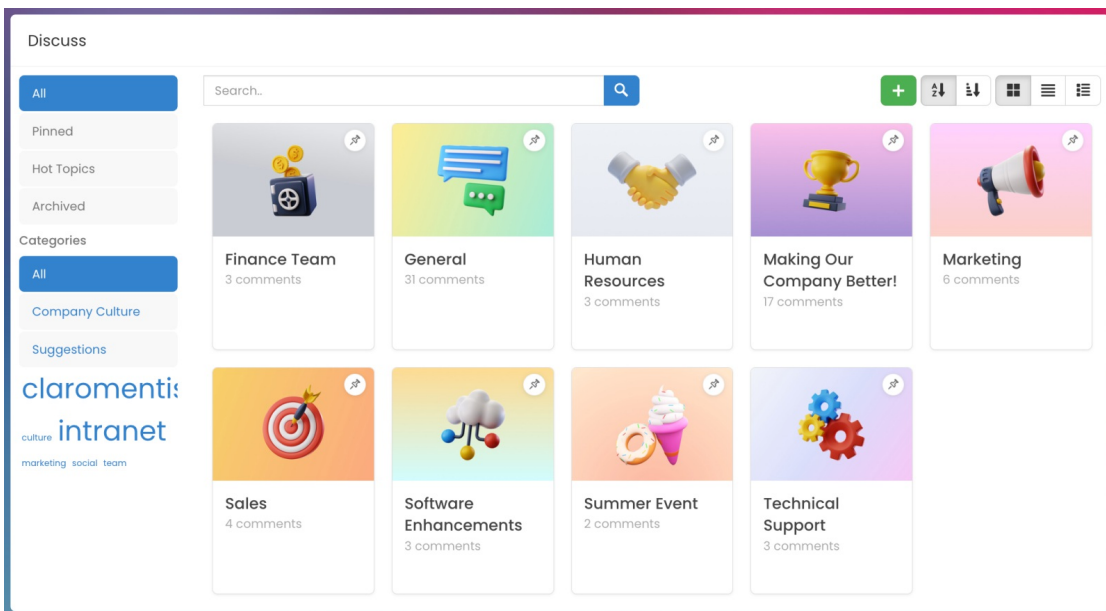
Discuss

All

Pinned

Hot Topics

Archived

Categories

All

Company Culture

Suggestions

claromentis

culture intranet

marketing social team

Search..

Finance Team
3 comments

General
31 comments

Human Resources
3 comments

Making Our Company Better!
17 comments

Marketing
6 comments

Sales
4 comments

Software Enhancements
3 comments

Summer Event
2 comments

Technical Support
3 comments